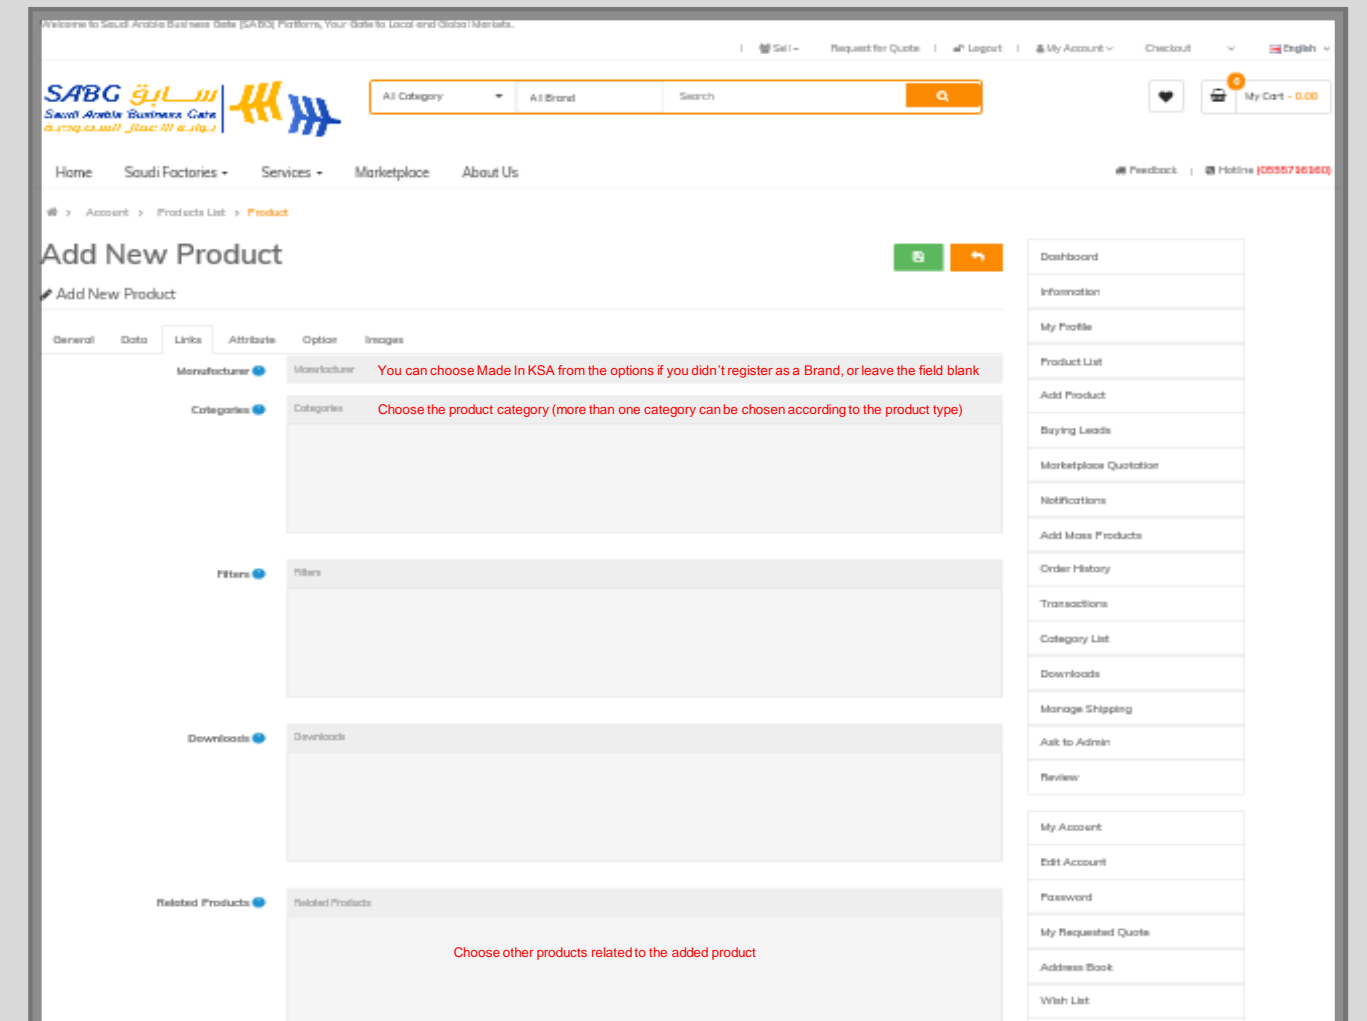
Welcome to Saudi Arabia Business Gate (SABG) Platform, Your Gate to Local and Global Markets.

Sell | Request for Quote | Logout | My Account | Checkout | English

SABG سابق Saudi Arabia Business Gate بوابة الأعمال السعودية

All Category | All Brand | Search

0 My Cart - 0.00

Home | Saudi Factories | Services | Marketplace | About Us

Feedback | Hotline (0555716160)

Account > Products List > Product

Add New Product

Add New Product

General | Data | Links | Attribute | Option | Images

Manufacturer | Manufacturer | You can choose Made In KSA from the options if you didn't register as a Brand, or leave the field blank

Categories | Categories | Choose the product category (more than one category can be chosen according to the product type)

Filters | Filters

Downloads | Downloads

Related Products | Related Products | Choose other products related to the added product

Dashboard
Information
My Profile
Product List
Add Product
Buying Leads
Marketplace Quotation
Notifications
Add Mass Products
Order History
Transactions
Category List
Downloads
Manage Shipping
Ask to Admin
Review

My Account
Edit Account
Password
My Requested Quote
Address Book
Wish List